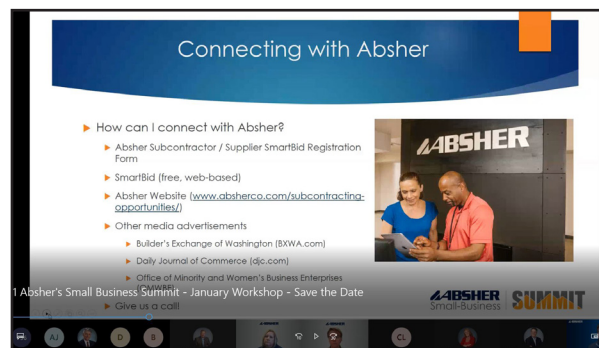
Connecting with Absher

How can I connect with Absher?

Absher Subcontractor / Supplier SmartBid Registration Form

SmartBid (free, web-based)

Absher Website (www.absherco.com/subcontracting-opportunities/)

Other media advertisements

Builder's Exchange of Washington (BXWA.com)

Daily Journal of Commerce (djc.com)

Office of Minority and Women's Business Enterprises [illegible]

Give us a call!

ABSHER

1 Absher's Small Business Summit - January Workshop - Save the Date

ABSHER Small-Business SUMMIT

AJ

D

B

CL